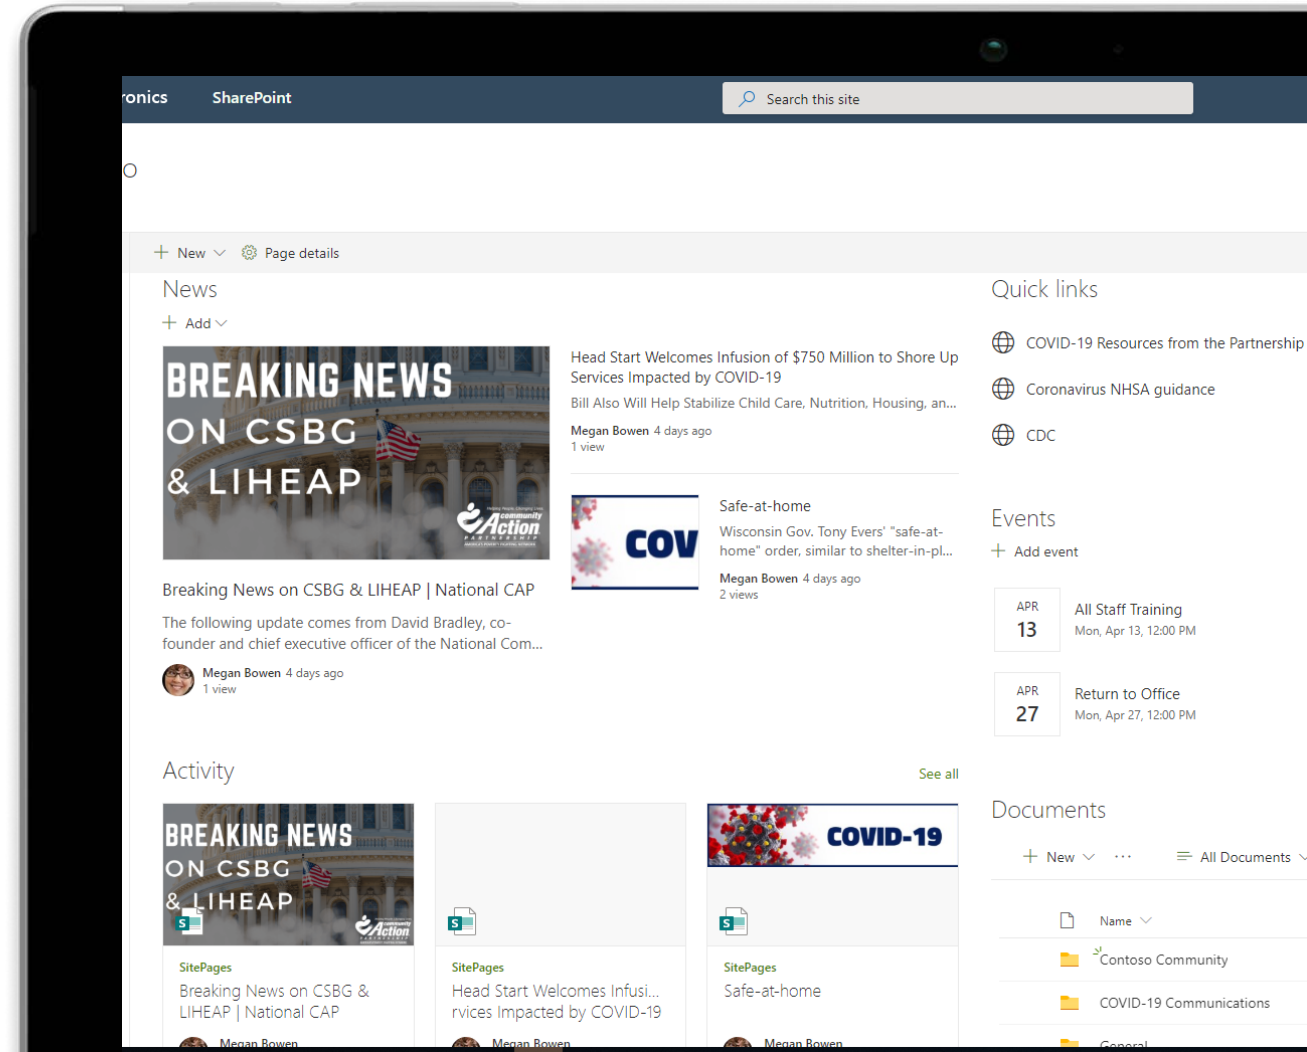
ronics SharePoint

Search this site

o

New Page details

News

Add

BREAKING NEWS ON CSBG & LIHEAP

community Action PARTNERSHIP

Breaking News on CSBG & LIHEAP | National CAP

The following update comes from David Bradley, co-founder and chief executive officer of the National Com...

Megan Bowen 4 days ago
1 view

Head Start Welcomes Infusion of $750 Million to Shore Up Services Impacted by COVID-19

Bill Also Will Help Stabilize Child Care, Nutrition, Housing, an...

Megan Bowen 4 days ago
1 view

COV

Safe-at-home

Wisconsin Gov. Tony Evers' "safe-at-home" order, similar to shelter-in-pl...

Megan Bowen 4 days ago
2 views

Quick links

COVID-19 Resources from the Partnership

Coronavirus NHSA guidance

CDC

Events

Add event

APR 13 All Staff Training
Mon, Apr 13, 12:00 PM

APR 27 Return to Office
Mon, Apr 27, 12:00 PM

Activity

See all

BREAKING NEWS ON CSBG & LIHEAP

SitePages
Breaking News on CSBG & LIHEAP | National CAP

Megan Bowen

SitePages
Head Start Welcomes Infusi... rvices Impacted by COVID-19

Megan Bowen

COVID-19

SitePages
Safe-at-home

Megan Bowen

Documents

New ··· All Documents

Name

Contoso Community

COVID-19 Communications

General